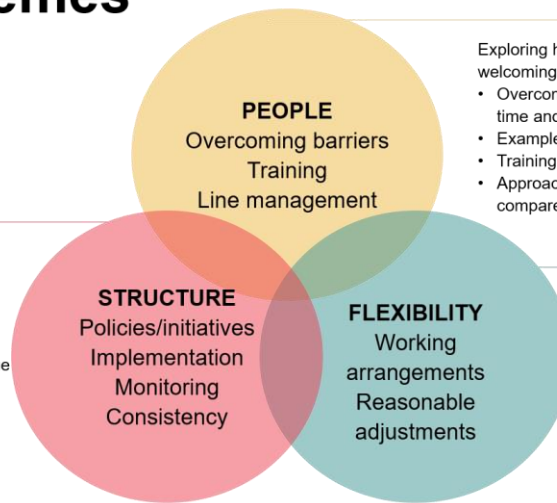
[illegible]emes

PEOPLE
Overcoming barriers
Training
Line management

STRUCTURE
Policies/initiatives
Implementation
Monitoring
Consistency

FLEXIBILITY
Working arrangements
Reasonable adjustments

Exploring h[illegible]
welcoming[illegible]
• Overcom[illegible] time and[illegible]
• Example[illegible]
• Training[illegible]
• Approac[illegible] compare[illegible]

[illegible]e